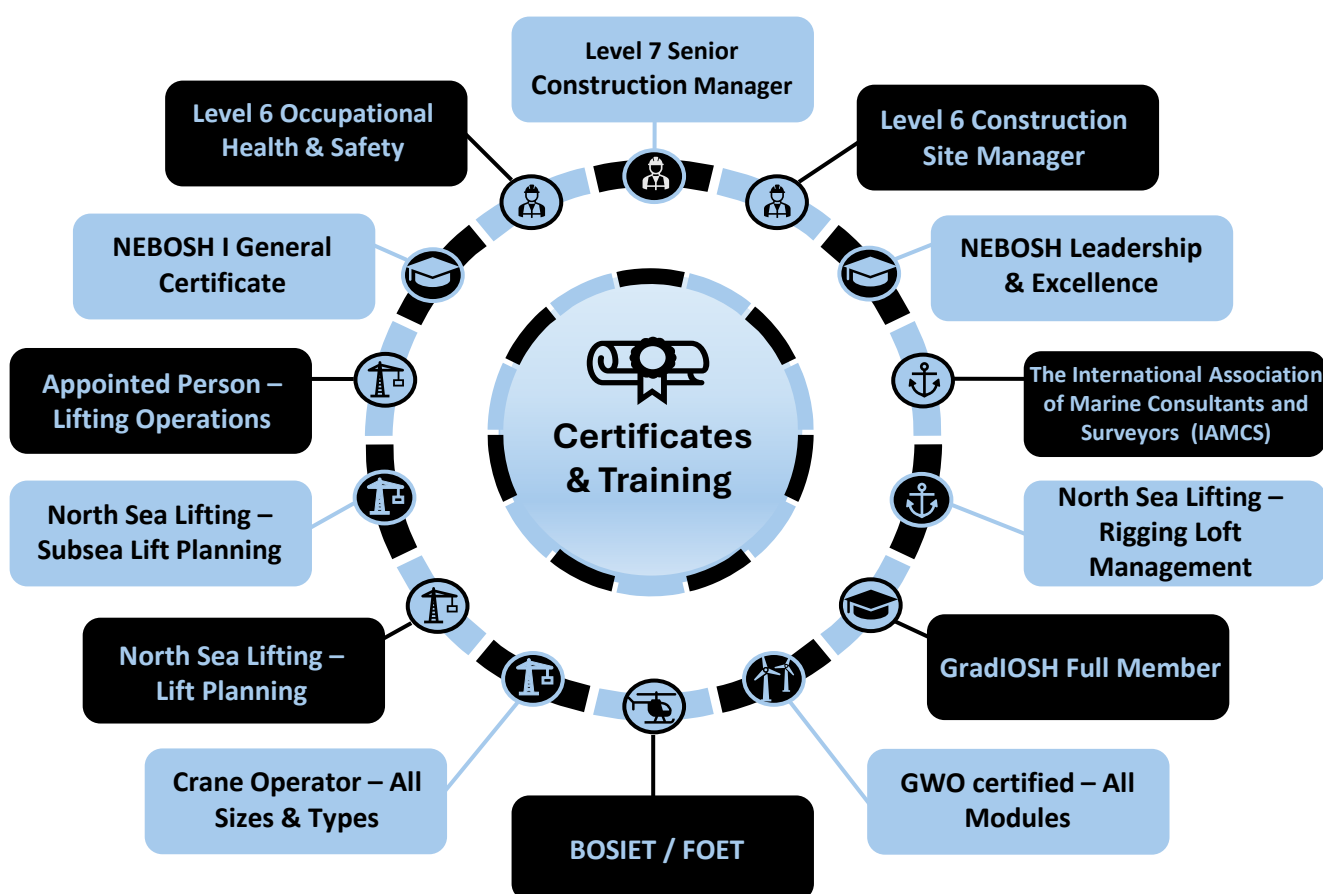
Level 7 Senior Construction Manager

Level 6 Construction Site Manager

NEBOSH Leadership & Excellence

The International Association of Marine Consultants and Surveyors (IAMCS)

North Sea Lifting – Rigging Loft Management

GradIOSH Full Member

GWO certified – All Modules

BOSIET / FOET

Crane Operator – All Sizes & Types

North Sea Lifting – Lift Planning

North Sea Lifting – Subsea Lift Planning

Appointed Person – Lifting Operations

NEBOSH I General Certificate

Level 6 Occupational Health & Safety

Certificates & Training